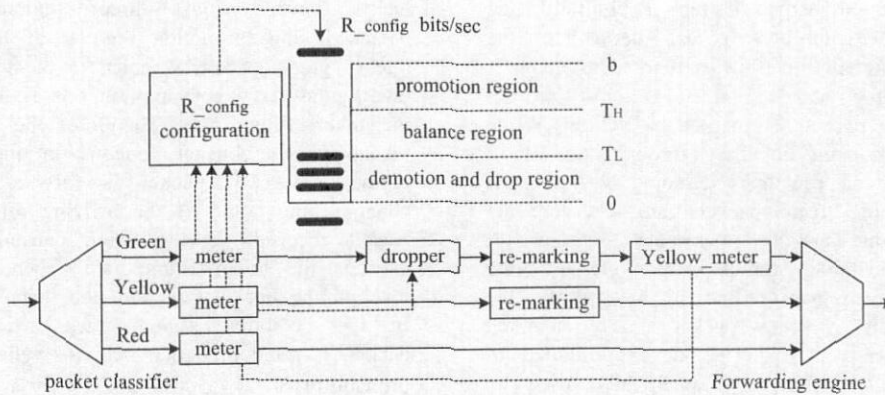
R_config bits/sec

R_config configuration

b

promotion region

$T_H$

balance region

$T_L$

demotion and drop region

0

Green

meter

dropper

re-marking

Yellow_meter

Yellow

meter

re-marking

Red

meter

packet classifier

Forwarding engine